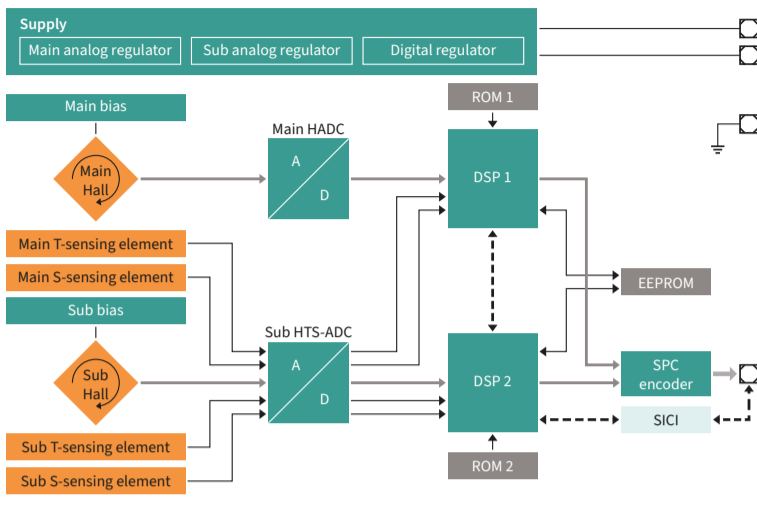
Supply
Main analog regulator
Sub analog regulator
Digital regulator

Main bias
Main Hall
Main HADC
A
D
ROM 1
DSP 1
Main T-sensing element
Main S-sensing element
EEPROM
Sub bias
Sub HTS-ADC
Sub Hall
A
D
DSP 2
SPC encoder
SICI
Sub T-sensing element
Sub S-sensing element
ROM 2